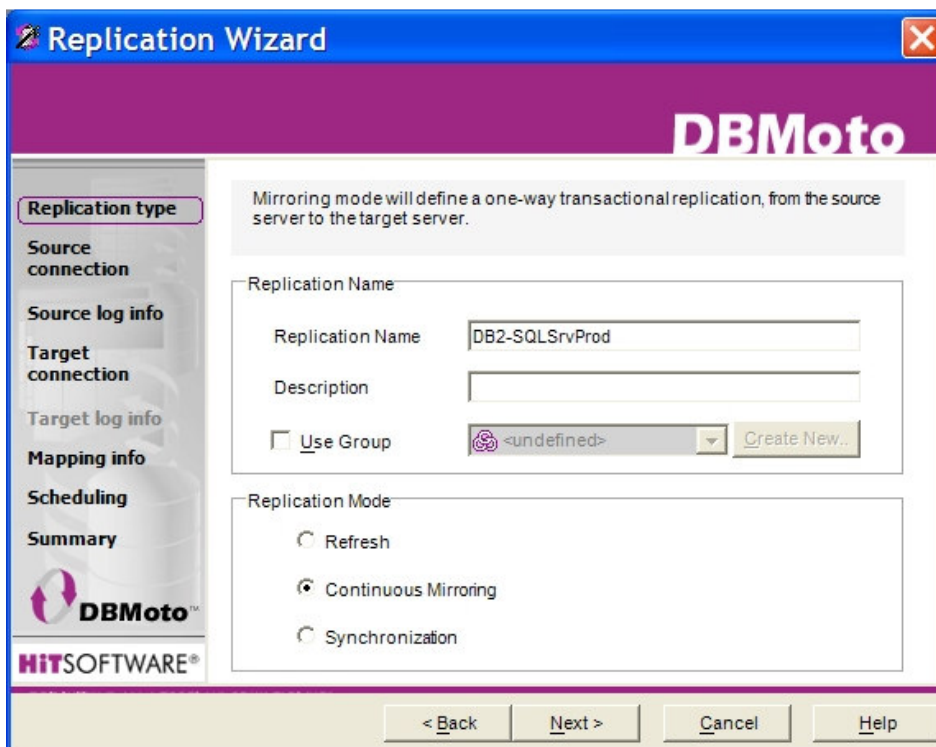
Replication Wizard

DBMoto

Replication type
Source connection
Source log info
Target connection
Target log info
Mapping info
Scheduling
Summary

DBMoto™

HiTSOFTWARE®

Mirroring mode will define a one-way transactional replication, from the source server to the target server.

Replication Name

Replication Name DB2-SQLSrvProd

Description

Use Group <undefined> Create New..

Replication Mode

Refresh

Continuous Mirroring

Synchronization

< Back Next > Cancel Help